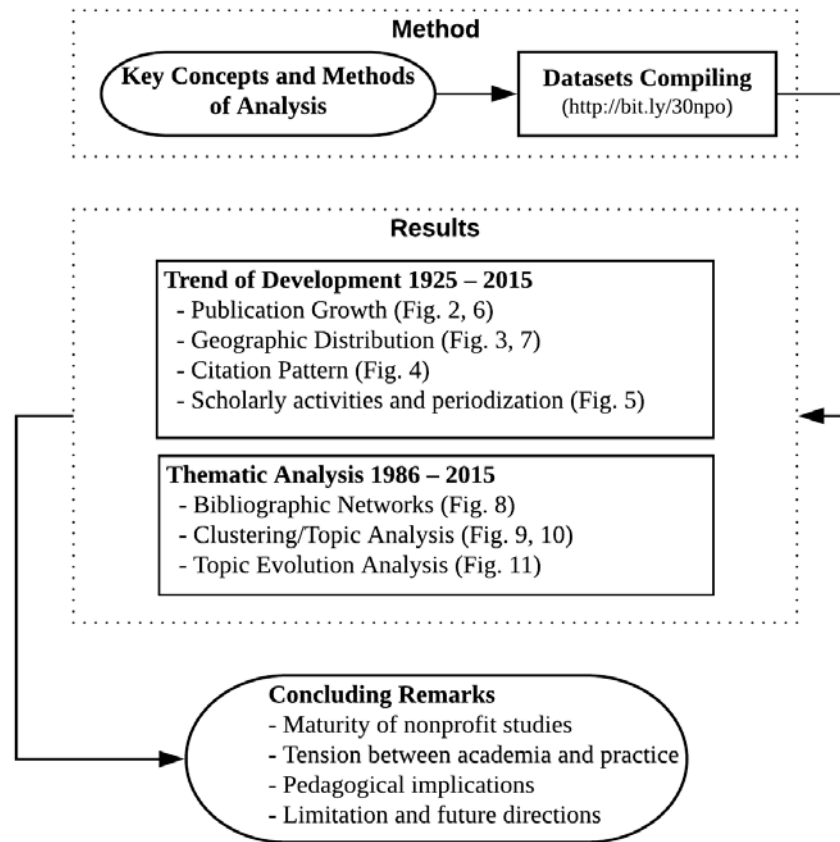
Method

Key Concepts and Methods of Analysis

Datasets Compiling
(http://bit.ly/30npo)

Results

Trend of Development 1925 – 2015
- Publication Growth (Fig. 2, 6)
- Geographic Distribution (Fig. 3, 7)
- Citation Pattern (Fig. 4)
- Scholarly activities and periodization (Fig. 5)

Thematic Analysis 1986 – 2015
- Bibliographic Networks (Fig. 8)
- Clustering/Topic Analysis (Fig. 9, 10)
- Topic Evolution Analysis (Fig. 11)

Concluding Remarks
- Maturity of nonprofit studies
- Tension between academia and practice
- Pedagogical implications
- Limitation and future directions